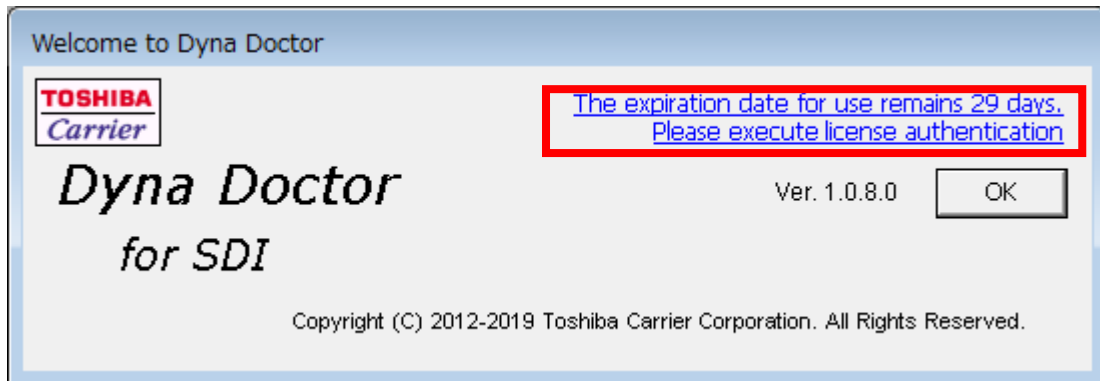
Welcome to Dyna Doctor

TOSHIBA
Carrier

The expiration date for use remains 29 days.
Please execute license authentication

Dyna Doctor
for SDI

Ver. 1.0.8.0

OK

Copyright (C) 2012-2019 Toshiba Carrier Corporation. All Rights Reserved.